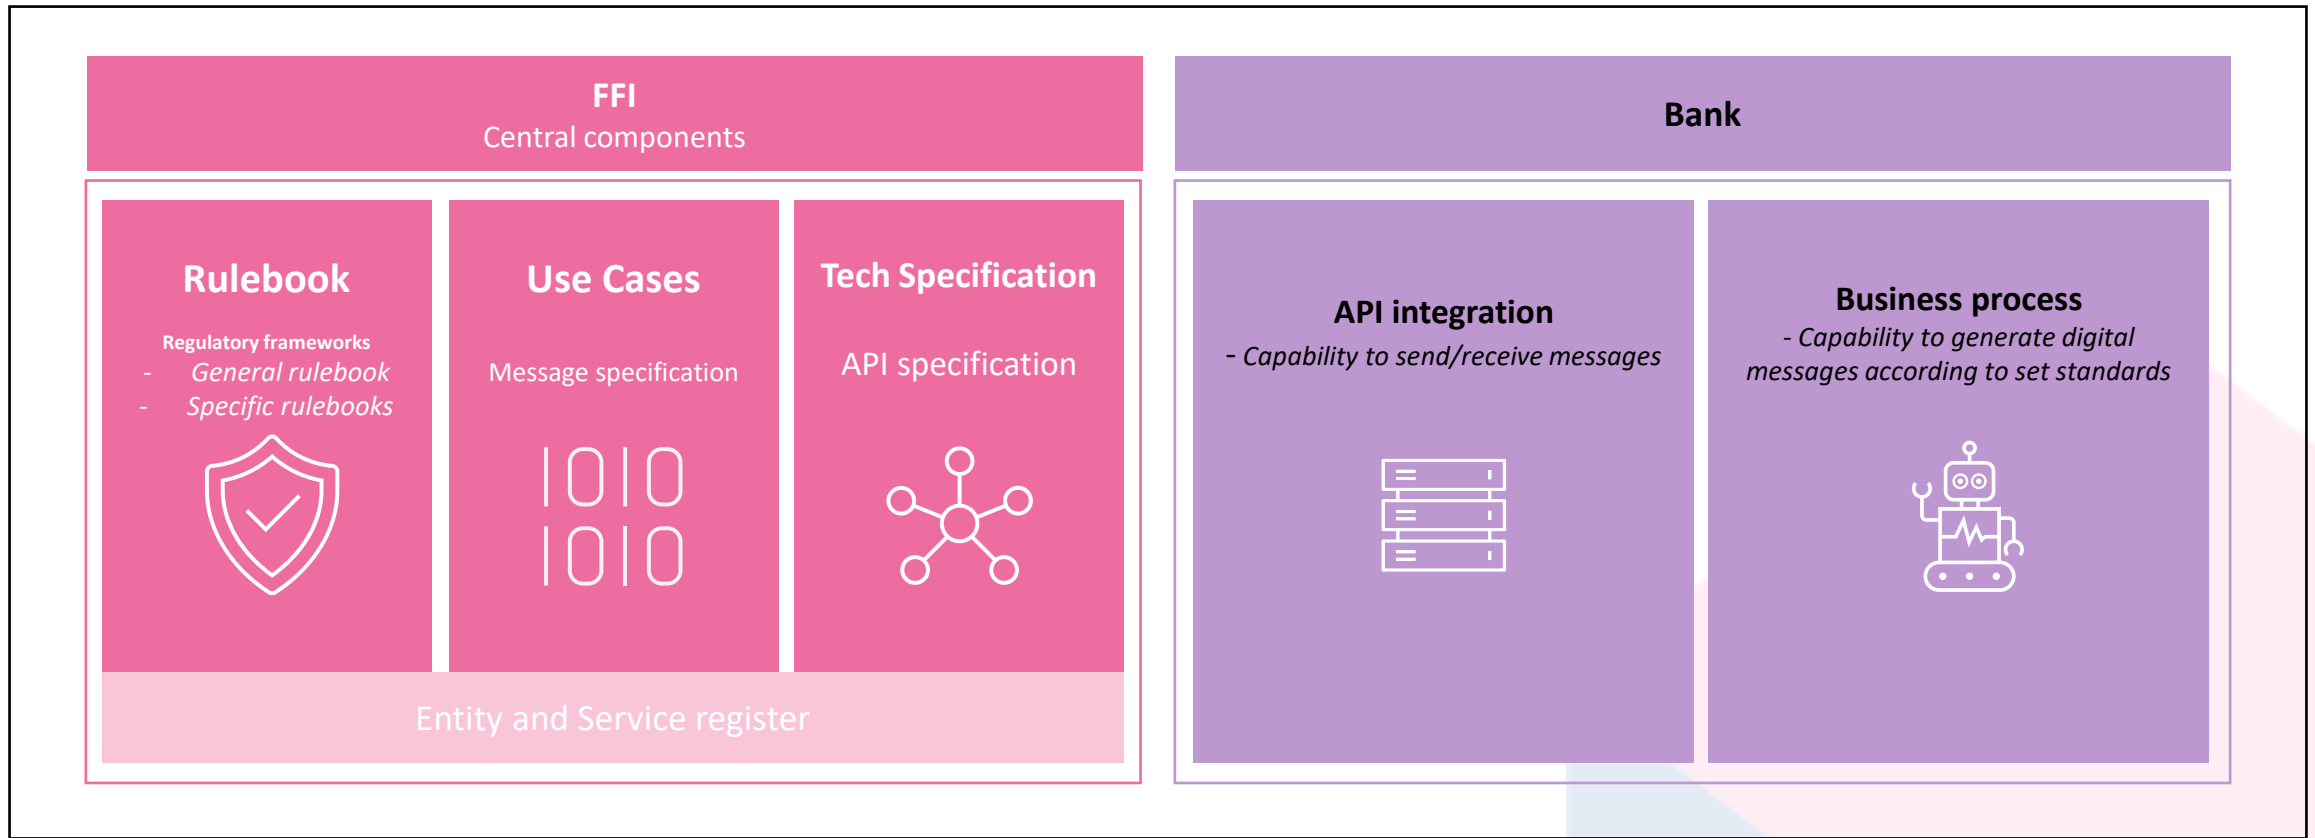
FFI
Central components

Bank

Rulebook

Regulatory frameworks
- General rulebook
- Specific rulebooks

Use Cases

Message specification

1010
1010

Tech Specification

API specification

Entity and Service register

API integration
- Capability to send/receive messages

Business process
- Capability to generate digital messages according to set standards